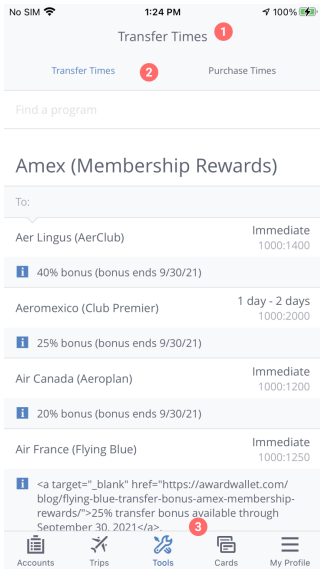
No SIM 1:24 PM 100%

Transfer Times 1

Transfer Times 2 Purchase Times

Find a program

Amex (Membership Rewards)

To:

Aer Lingus (AerClub) Immediate 1000:1400

i 40% bonus (bonus ends 9/30/21)

Aeromexico (Club Premier) 1 day - 2 days 1000:2000

i 25% bonus (bonus ends 9/30/21)

Air Canada (Aeroplan) Immediate 1000:1200

i 20% bonus (bonus ends 9/30/21)

Air France (Flying Blue) Immediate 1000:1250

i <a target="_blank" href="https://awardwallet.com/blog/flying-blue-transfer-bonus-amex-membership-rewards/">25% transfer bonus available through September 30, 2021</a>. 3

Accounts Trips Tools Cards My Profile